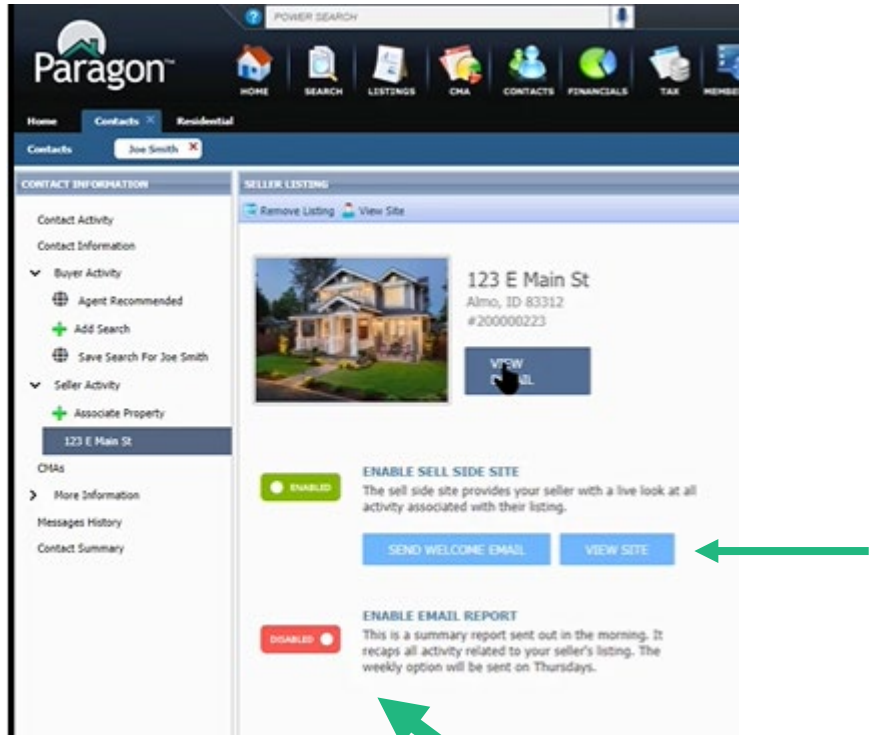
POWER SEARCH

Paragon

HOME SEARCH LISTINGS CMA CONTACTS FINANCIALS TAX MEMBE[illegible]

Home Contacts × Residential

Contacts Joe Smith ×

CONTACT INFORMATION

Contact Activity
Contact Information
Buyer Activity
Agent Recommended
Add Search
Save Search For Joe Smith
Seller Activity
Associate Property
123 E Main St
CMAs
More Information
Messages History
Contact Summary

SELLER LISTING

Remove Listing View Site

123 E Main St
Almo, ID 83312
#200000223

VIEW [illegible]

ENABLED

ENABLE SELL SIDE SITE
The sell side site provides your seller with a live look at all activity associated with their listing.

SEND WELCOME EMAIL VIEW SITE

DISABLED

ENABLE EMAIL REPORT
This is a summary report sent out in the morning. It recaps all activity related to your seller's listing. The weekly option will be sent on Thursdays.